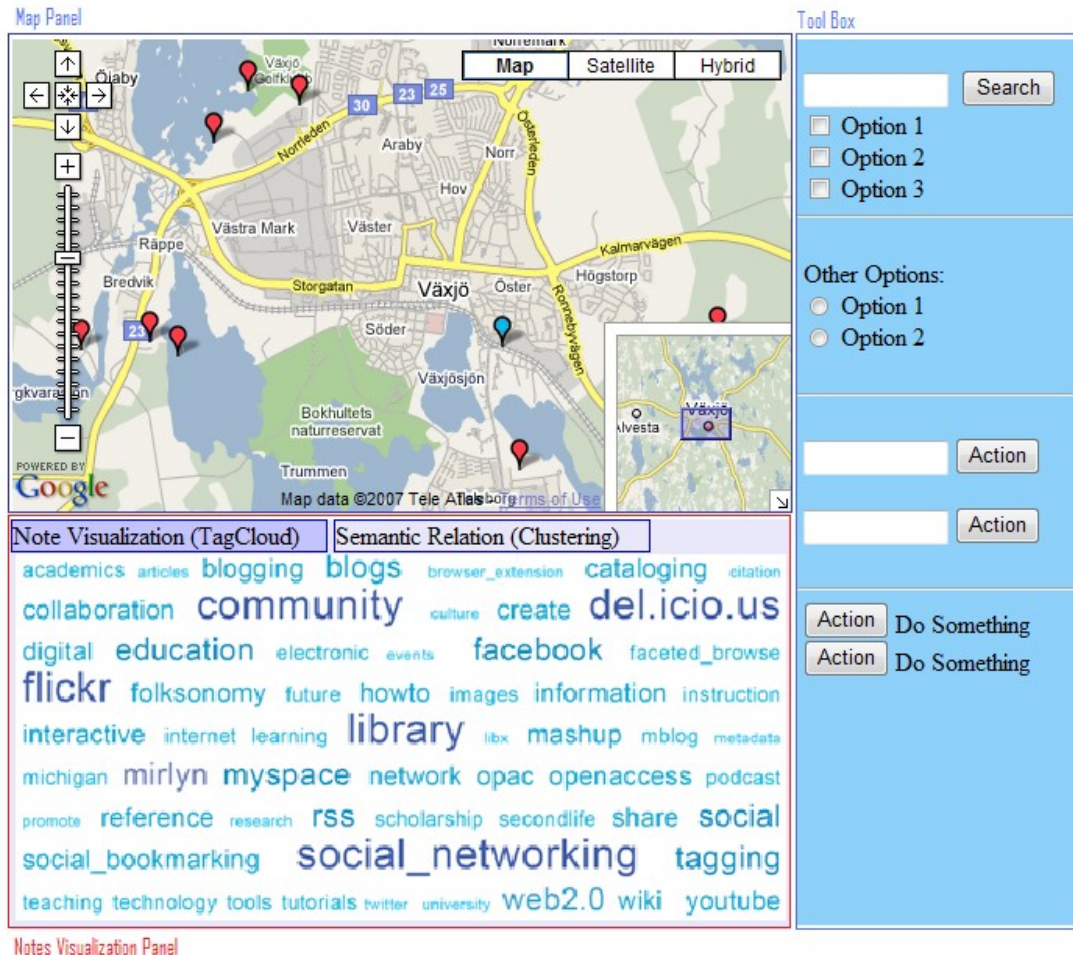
Map Panel

Tool Box

Norremark
Öjaby
Växjö Golfklubb
Map
Satellite
Hybrid
30
23
25
Norrleden
Araby
Norr
Österleden
Hov
Västra Mark
Väster
Räppe
Kalmarvägen
Bredvik
Storgatan
Växjö
Öster
Högstorp
Söder
Ronnebyvägen
23
Växjösjön
gkvarnsvägen
Bokhultets naturreservat
Trummen
POWERED BY
Google
Map data ©2007 Tele Atlas
Terms of Use
Tellsborg
Alvesta
Växjö

Search
Option 1
Option 2
Option 3

Other Options:
Option 1
Option 2

Action
Action

Action Do Something
Action Do Something

Note Visualization (TagCloud)
Semantic Relation (Clustering)

academics articles blogging blogs browser_extension cataloging citation collaboration community culture create del.icio.us digital education electronic events facebook faceted_browse flickr folksonomy future howto images information instruction interactive internet learning library libx mashup mblog metadata michigan mirlyn myspace network opac openaccess podcast promote reference research rss scholarship secondlife share social social_bookmarking social_networking tagging teaching technology tools tutorials twitter university web2.0 wiki youtube

Notes Visualization Panel